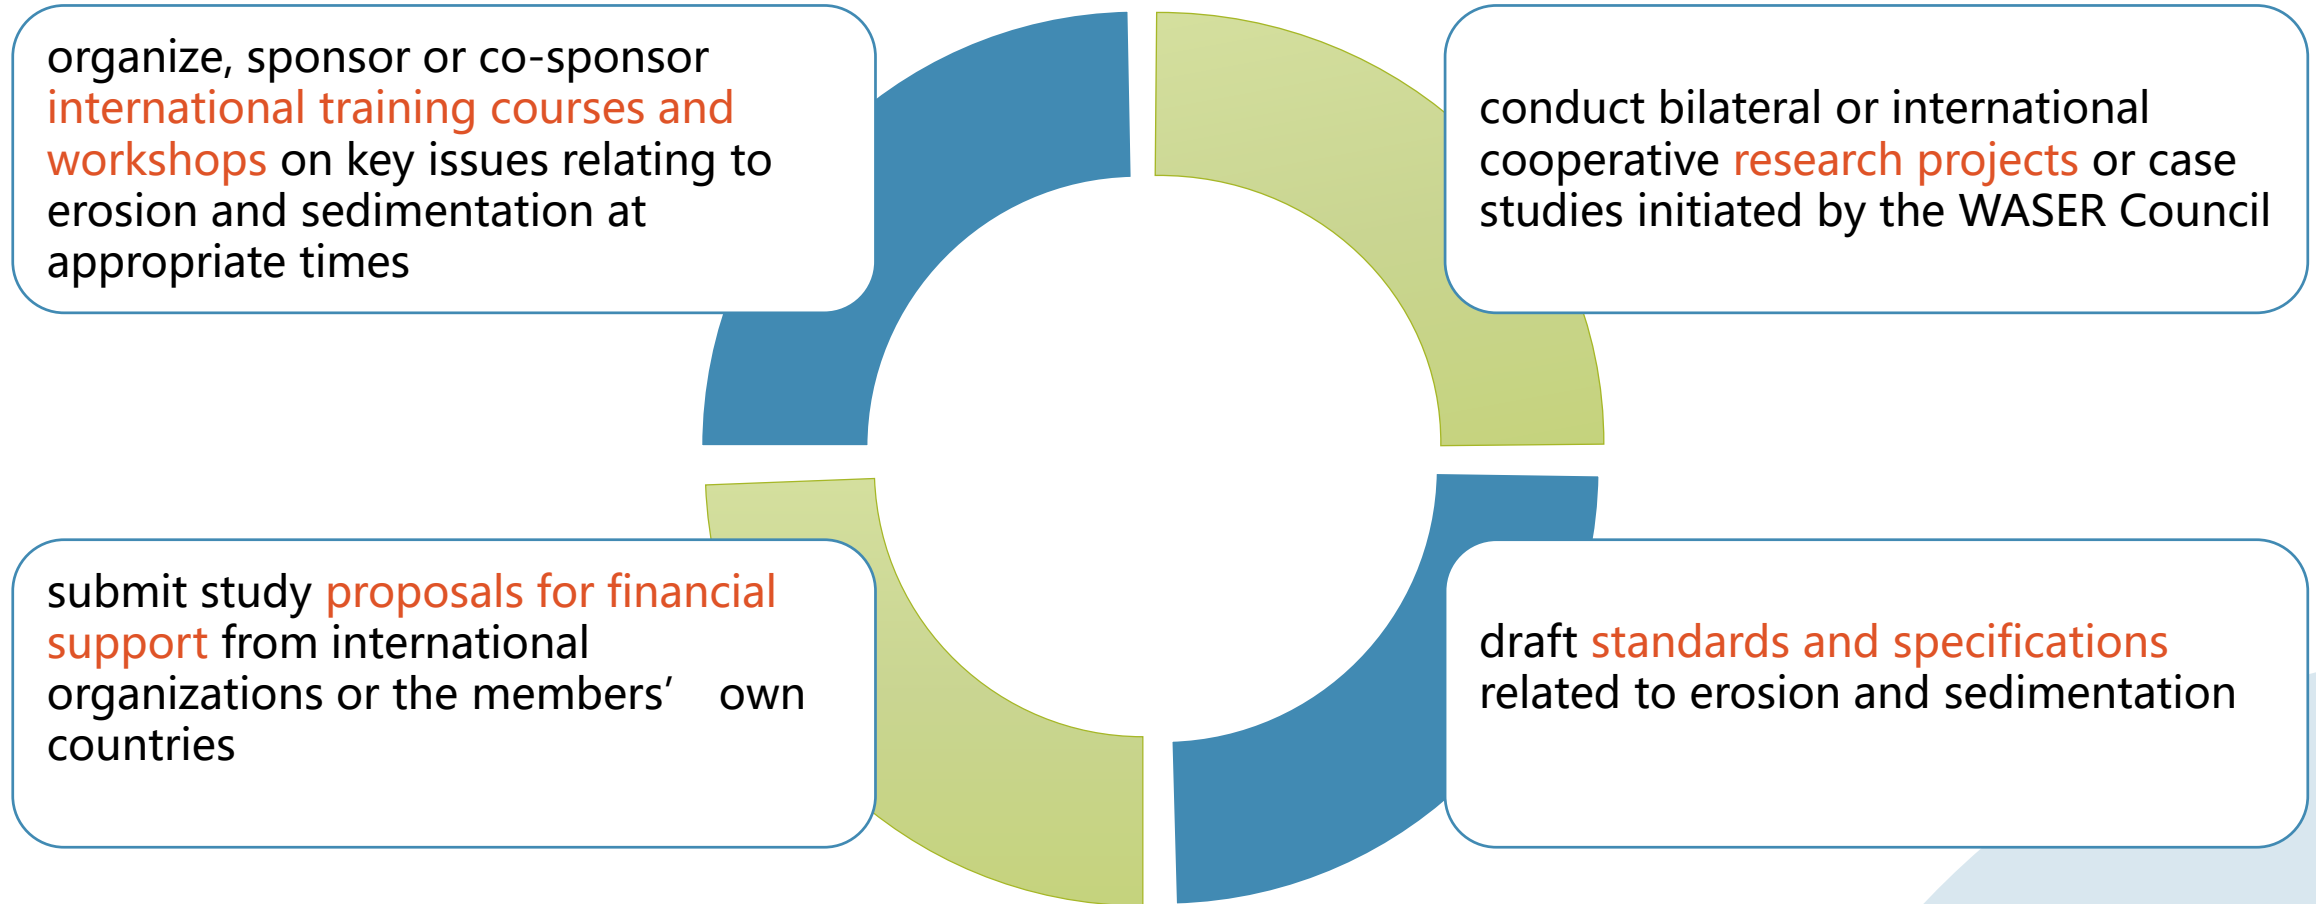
organize, sponsor or co-sponsor international training courses and workshops on key issues relating to erosion and sedimentation at appropriate times

conduct bilateral or international cooperative research projects or case studies initiated by the WASER Council

submit study proposals for financial support from international organizations or the members’ own countries

draft standards and specifications related to erosion and sedimentation